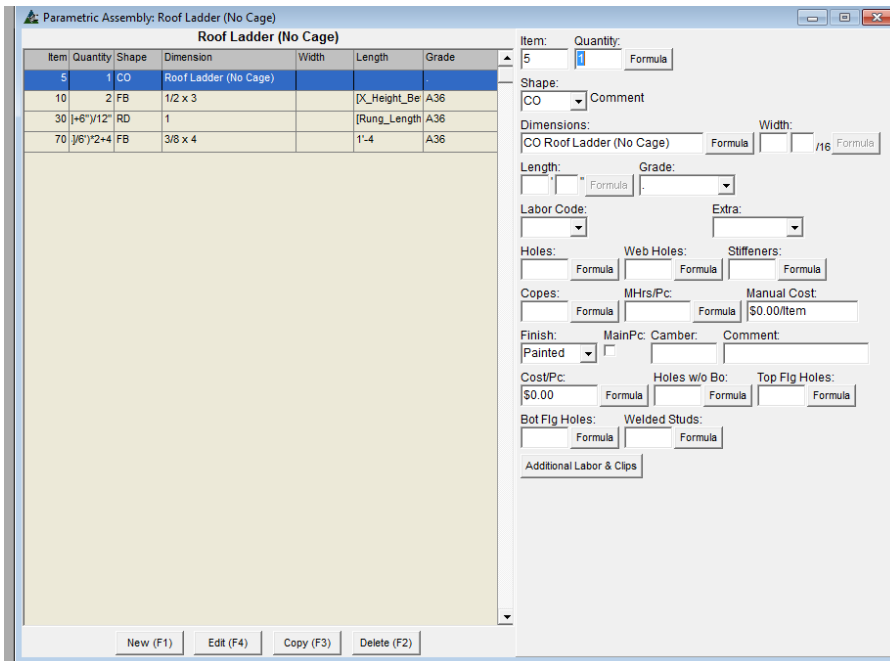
Parametric Assembly: Roof Ladder (No Cage)

Roof Ladder (No Cage)

| Item | Quantity | Shape | Dimension | Width | Length | Grade |
|---|---|---|---|---|---|---|
| 5 | 1 | CO | Roof Ladder (No Cage) | | | . |
| 10 | 2 | FB | 1/2 x 3 | | [X_Height_Be | A36 |
| 30 | ]+6")/12" | RD | 1 | | [Rung_Length | A36 |
| 70 | ]/6")*2+4 | FB | 3/8 x 4 | | 1'-4 | A36 |

New (F1) Edit (F4) Copy (F3) Delete (F2)

Item: 5
Quantity: 1 Formula
Shape: CO Comment
Dimensions: CO Roof Ladder (No Cage) Formula
Width: /16 Formula
Length: ' " Formula
Grade: .
Labor Code:
Extra:
Holes: Formula
Web Holes: Formula
Stiffeners: Formula
Copes: Formula
MHrs/Pc: Formula
Manual Cost: $0.00/Item
Finish: Painted
MainPc:
Camber:
Comment:
Cost/Pc: $0.00 Formula
Holes w/o Bo: Formula
Top Flg Holes: Formula
Bot Flg Holes: Formula
Welded Studs: Formula
Additional Labor & Clips